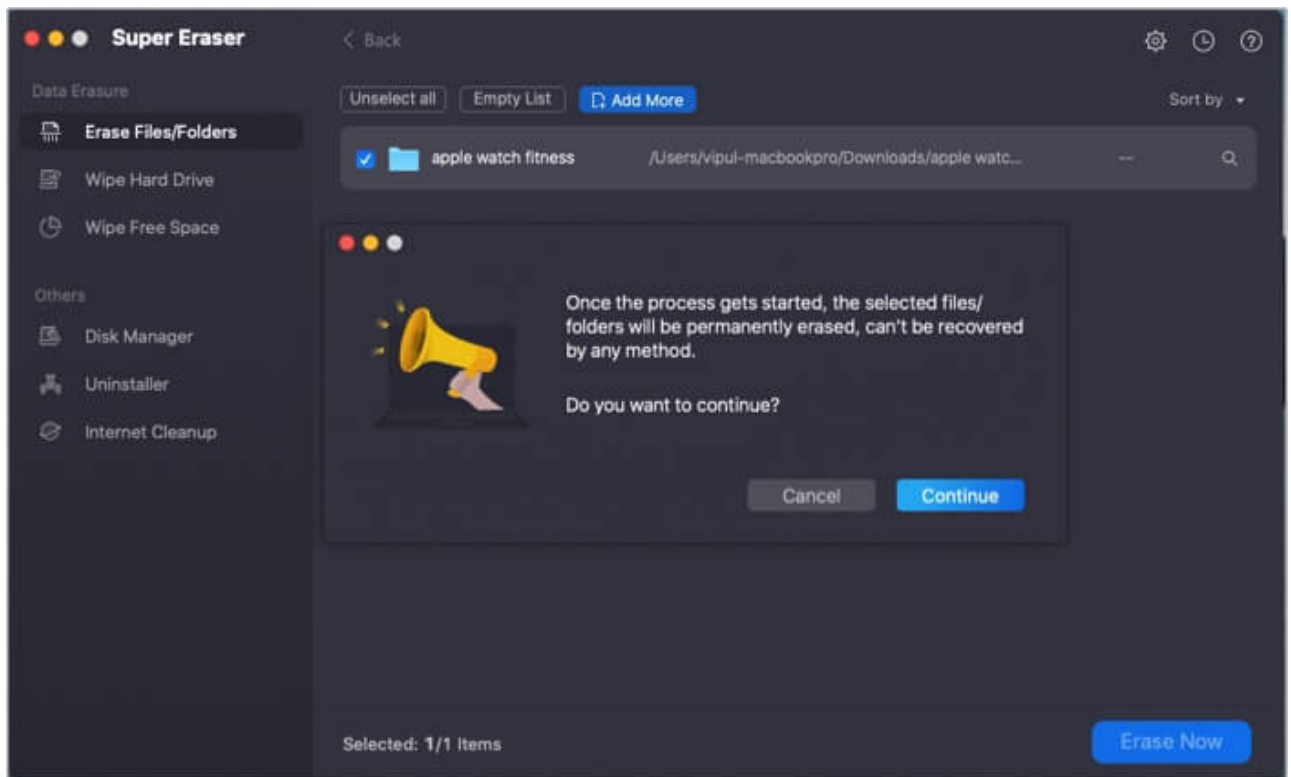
Super Eraser

< Back

Data Erasure

Erase Files/Folders

Wipe Hard Drive

Wipe Free Space

Others

Disk Manager

Uninstaller

Internet Cleanup

Unselect all

Empty List

Add More

Sort by

apple watch fitness

/Users/vipul-macbookpro/Downloads/apple watc...

--

Once the process gets started, the selected files/ folders will be permanently erased, can't be recovered by any method.

Do you want to continue?

Cancel

Continue

Selected: 1/1 Items

Erase Now